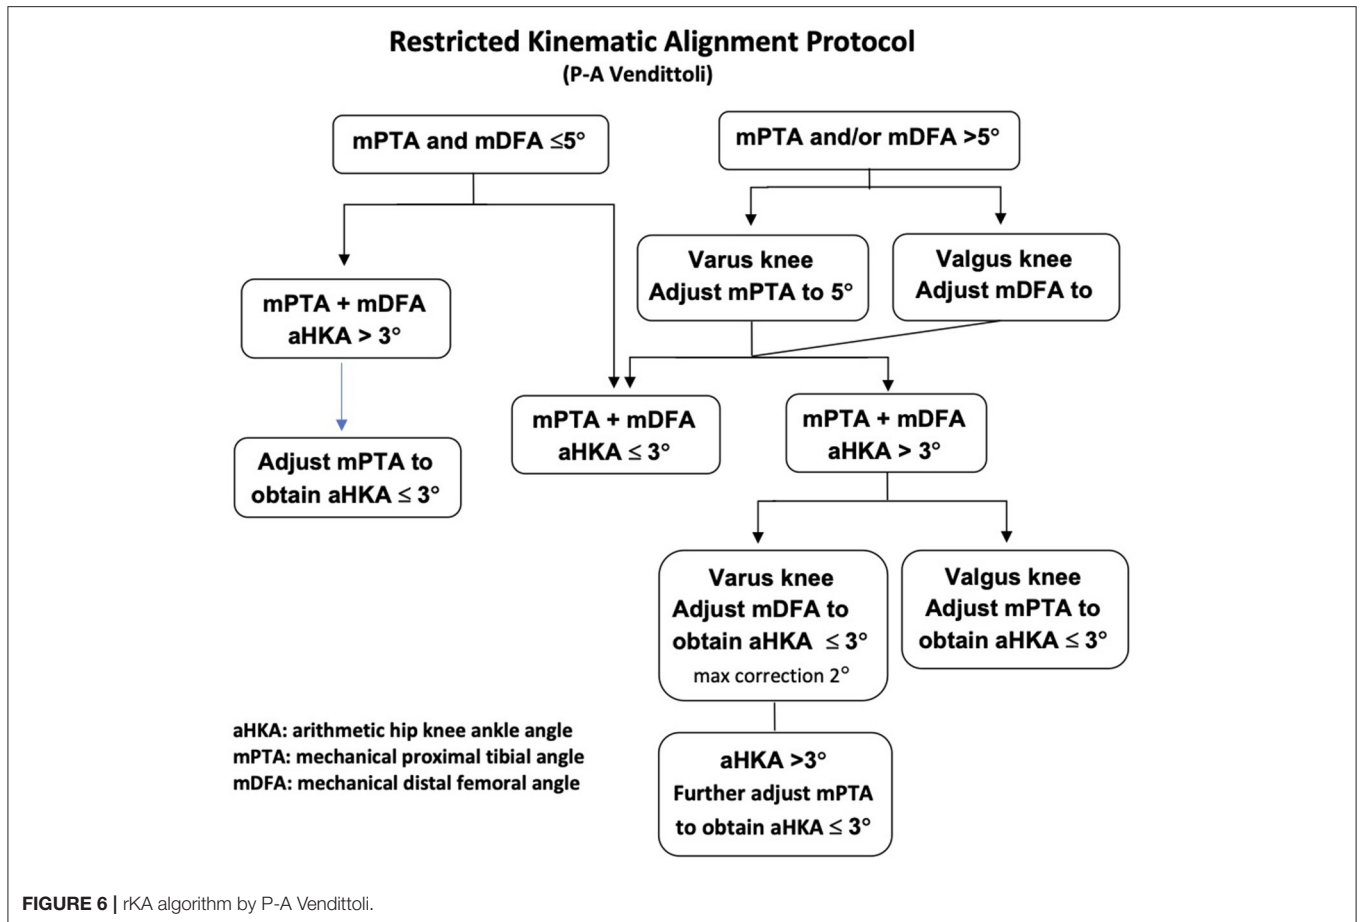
Restricted Kinematic Alignment Protocol
(P-A Vendittoli)

mPTA and mDFA ≤5°

mPTA and/or mDFA >5°

Varus knee
Adjust mPTA to 5°

Valgus knee
Adjust mDFA to

mPTA + mDFA
aHKA > 3°

Adjust mPTA to obtain aHKA ≤ 3°

mPTA + mDFA
aHKA ≤ 3°

mPTA + mDFA
aHKA > 3°

Varus knee
Adjust mDFA to obtain aHKA ≤ 3°
max correction 2°

Valgus knee
Adjust mPTA to obtain aHKA ≤ 3°

aHKA >3°
Further adjust mPTA to obtain aHKA ≤ 3°

aHKA: arithmetic hip knee ankle angle
mPTA: mechanical proximal tibial angle
mDFA: mechanical distal femoral angle

FIGURE 6 | rKA algorithm by P-A Vendittoli.